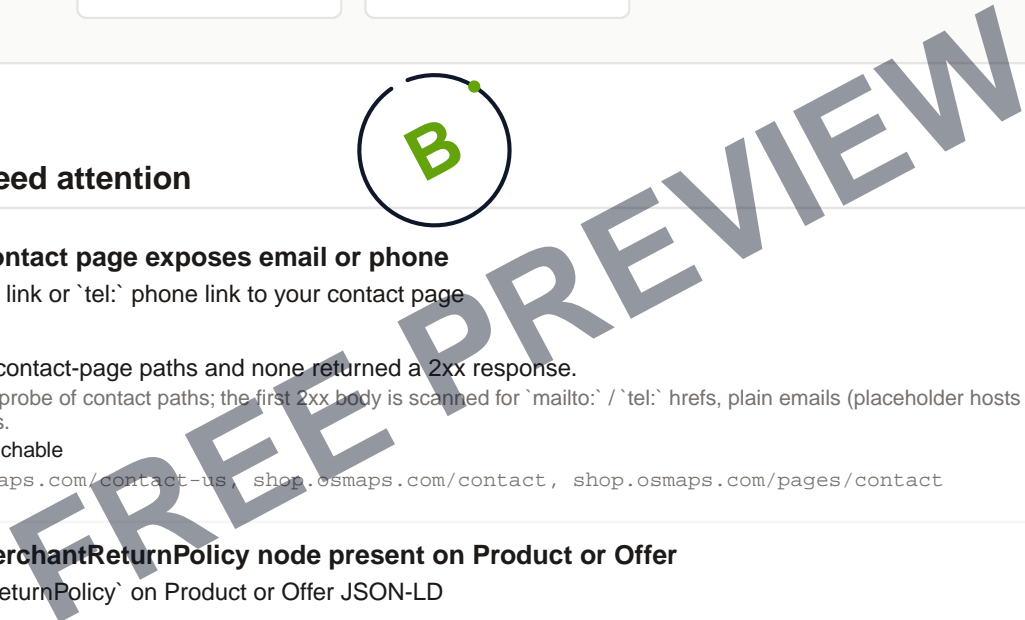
B

eed attention

ontact page exposes email or phone

link or `tel:` phone link to your contact page

contact-page paths and none returned a 2xx response.

probe of contact paths; the first 2xx body is scanned for `mailto:` / `tel:` hrefs, plain emails (placeholder hosts s.

chable

aps.com/contact-us, shop.osmaps.com/contact, shop.osmaps.com/pages/contact

erchantReturnPolicy node present on Product or Offer

eturnPolicy` on Product or Offer JSON-LD

FREE PREVIEW